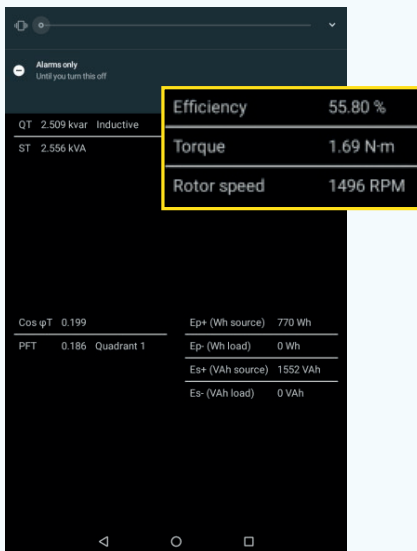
Alarms only
Until you turn this off

QT 2.509 kvar Inductive

ST 2.556 kVA

| Efficiency | 55.80 % |
|---|---|
| Torque | 1.69 N·m |
| Rotor speed | 1496 RPM |

Cos φT 0.199

PFT 0.186 Quadrant 1

Ep+ (Wh source) 770 Wh

Ep- (Wh load) 0 Wh

Es+ (VAh source) 1552 VAh

Es- (VAh load) 0 VAh